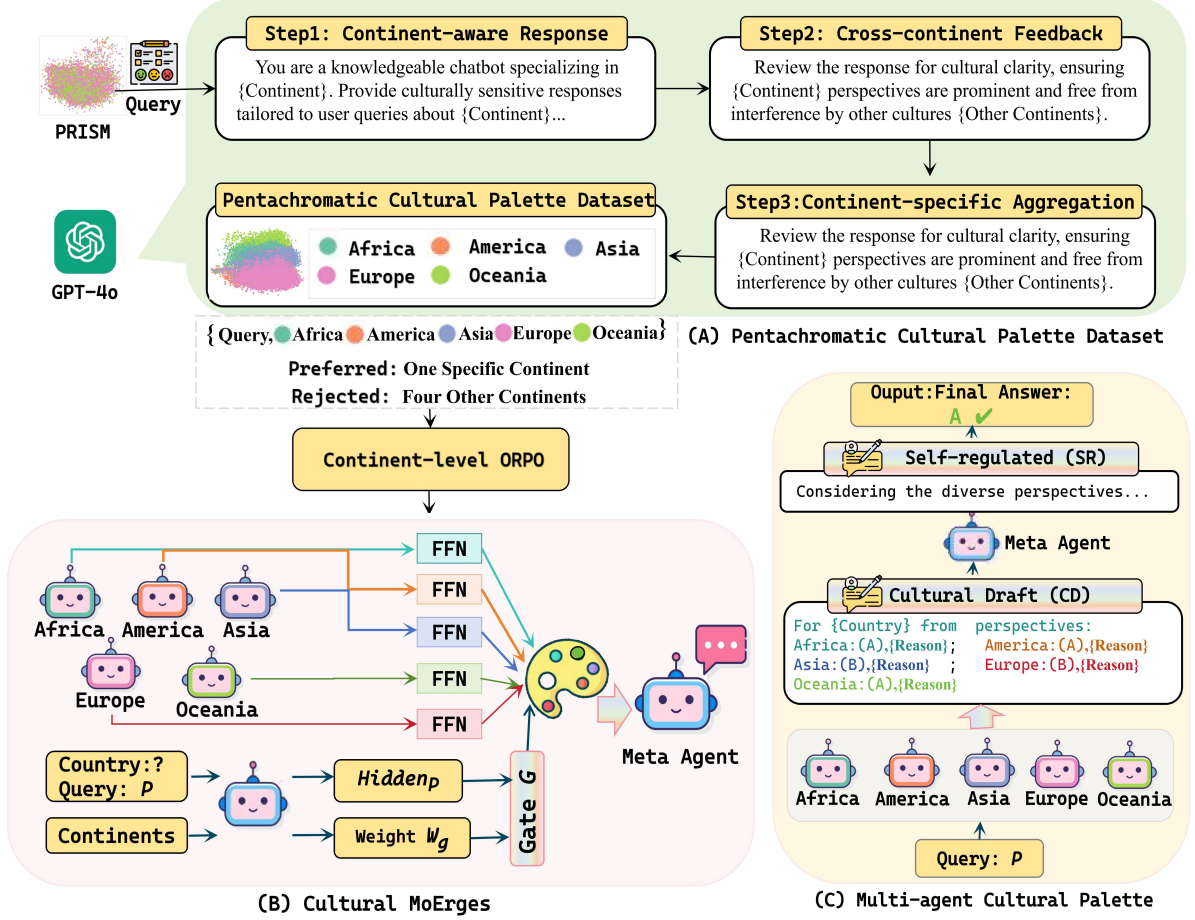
PRISM

Query

Step1: Continent-aware Response

You are a knowledgeable chatbot specializing in {Continent}. Provide culturally sensitive responses tailored to user queries about {Continent}...

Step2: Cross-continent Feedback

Review the response for cultural clarity, ensuring {Continent} perspectives are prominent and free from interference by other cultures {Other Continents}.

Step3:Continent-specific Aggregation

Review the response for cultural clarity, ensuring {Continent} perspectives are prominent and free from interference by other cultures {Other Continents}.

Pentachromatic Cultural Palette Dataset

Africa America Asia Europe Oceania

GPT-4o

{Query, Africa America Asia Europe Oceania}

Preferred: One Specific Continent

Rejected: Four Other Continents

(A) Pentachromatic Cultural Palette Dataset

Continent-level ORPO

Africa America Asia

Europe Oceania

FFN

FFN

FFN

FFN

FFN

Meta Agent

Country:?
Query: $P$

Continents

$Hidden_P$

Weight $W_g$

Gate G

(B) Cultural MoErges

Ouput:Final Answer:
A ✔

Self-regulated (SR)

Considering the diverse perspectives...

Meta Agent

Cultural Draft (CD)

For {Country} from perspectives:
Africa:(A),{Reason}; America:(A),{Reason}
Asia:(B),{Reason} ; Europe:(B),{Reason}
Oceania:(A),{Reason}

Africa America Asia Europe Oceania

Query: $P$

(C) Multi-agent Cultural Palette